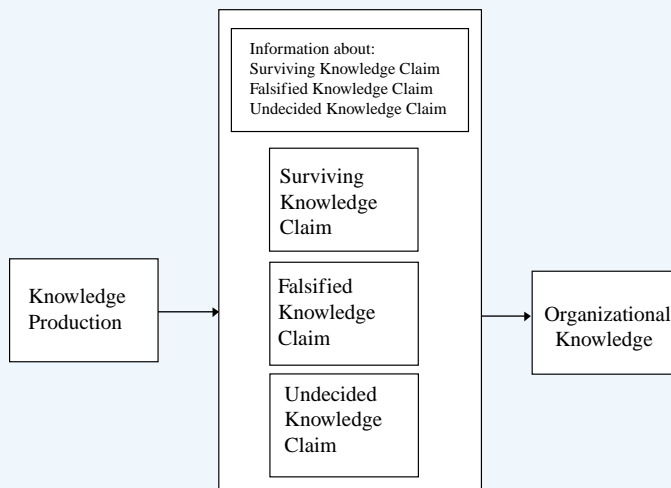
Information about:
Surviving Knowledge Claim
Falsified Knowledge Claim
Undecided Knowledge Claim

Surviving Knowledge Claim

Falsified Knowledge Claim

Undecided Knowledge Claim

Knowledge Production

Organizational Knowledge